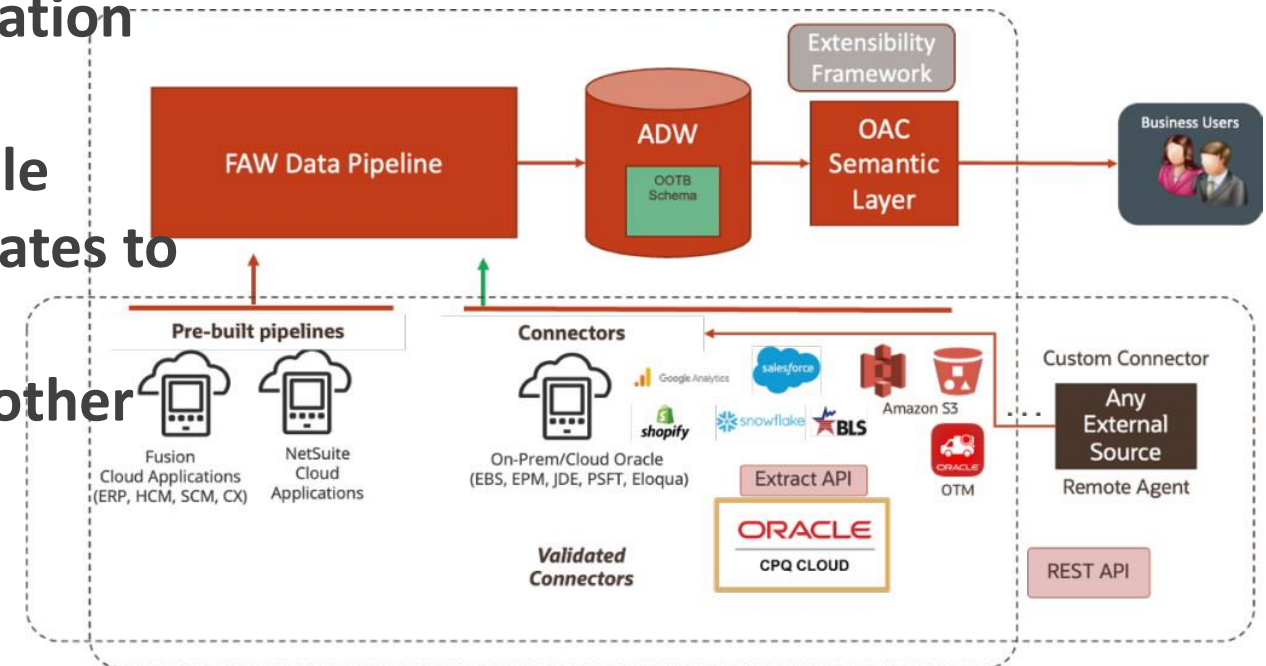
ation

le

ates to

other

Extensibility Framework

FAW Data Pipeline

ADW

OOTB Schema

OAC Semantic Layer

Business Users

Pre-built pipelines

Connectors

Custom Connector

Google Analytics

salesforce

Amazon S3

shopify

snowflake

BLS

Any External Source

Remote Agent

Fusion Cloud Applications (ERP, HCM, SCM, CX)

NetSuite Cloud Applications

On-Prem/Cloud Oracle (EBS, EPM, JDE, PSFT, Eloqua)

Extract API

ORACLE

OTM

ORACLE CPQ CLOUD

Validated Connectors

REST API